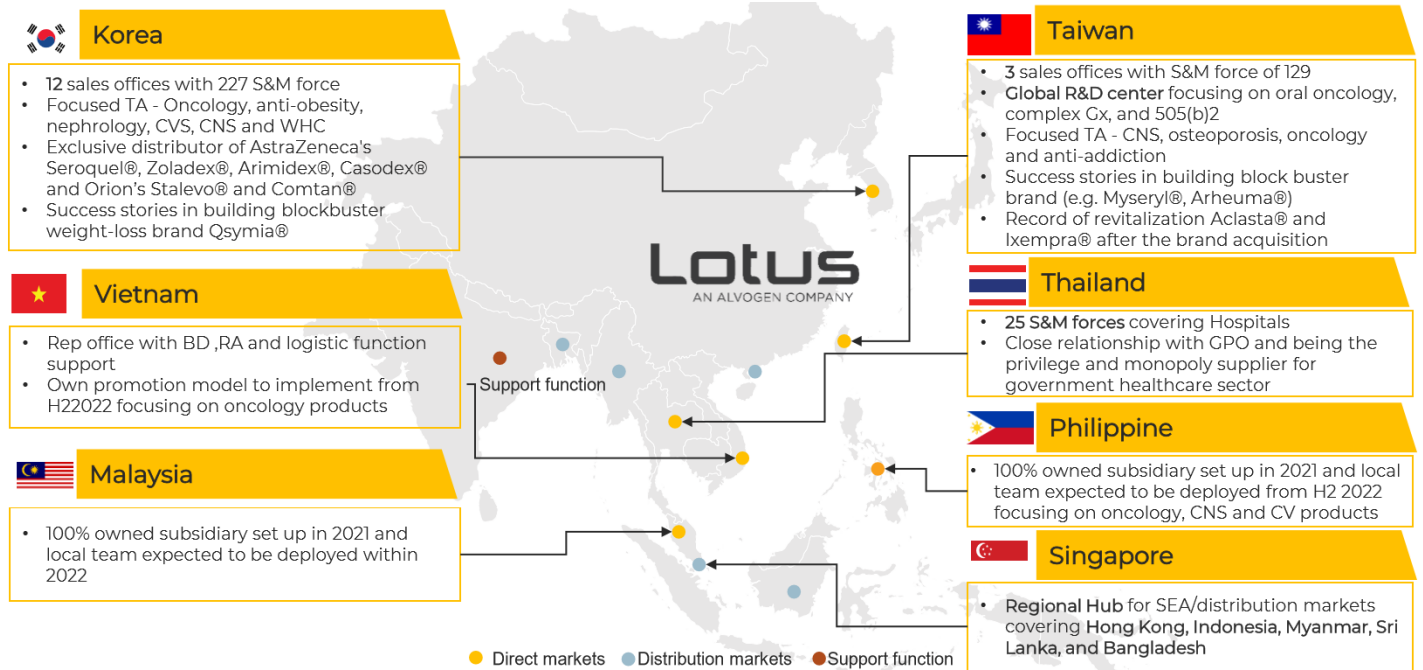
Korea

• 12 sales offices with 227 S&M force
• Focused TA - Oncology, anti-obesity, nephrology, CVS, CNS and WHC
• Exclusive distributor of AstraZeneca's Seroquel®, Zoladex®, Arimidex®, Casodex® and Orion's Stalevo® and Comtan®
• Success stories in building blockbuster weight-loss brand Qsymia®

Vietnam

• Rep office with BD ,RA and logistic function support
• Own promotion model to implement from H22022 focusing on oncology products

Malaysia

• 100% owned subsidiary set up in 2021 and local team expected to be deployed within 2022

Lotus
AN ALVOGEN COMPANY

Support function

Taiwan

• 3 sales offices with S&M force of 129
• Global R&D center focusing on oral oncology, complex Gx, and 505(b)2
• Focused TA - CNS, osteoporosis, oncology and anti-addiction
• Success stories in building block buster brand (e.g. Myseryl®, Arheuma®)
• Record of revitalization Aclasta® and Ixempra® after the brand acquisition

Thailand

• 25 S&M forces covering Hospitals
• Close relationship with GPO and being the privilege and monopoly supplier for government healthcare sector

Philippine

• 100% owned subsidiary set up in 2021 and local team expected to be deployed from H2 2022 focusing on oncology, CNS and CV products

Singapore

• Regional Hub for SEA/distribution markets covering Hong Kong, Indonesia, Myanmar, Sri Lanka, and Bangladesh

Direct markets Distribution markets Support function